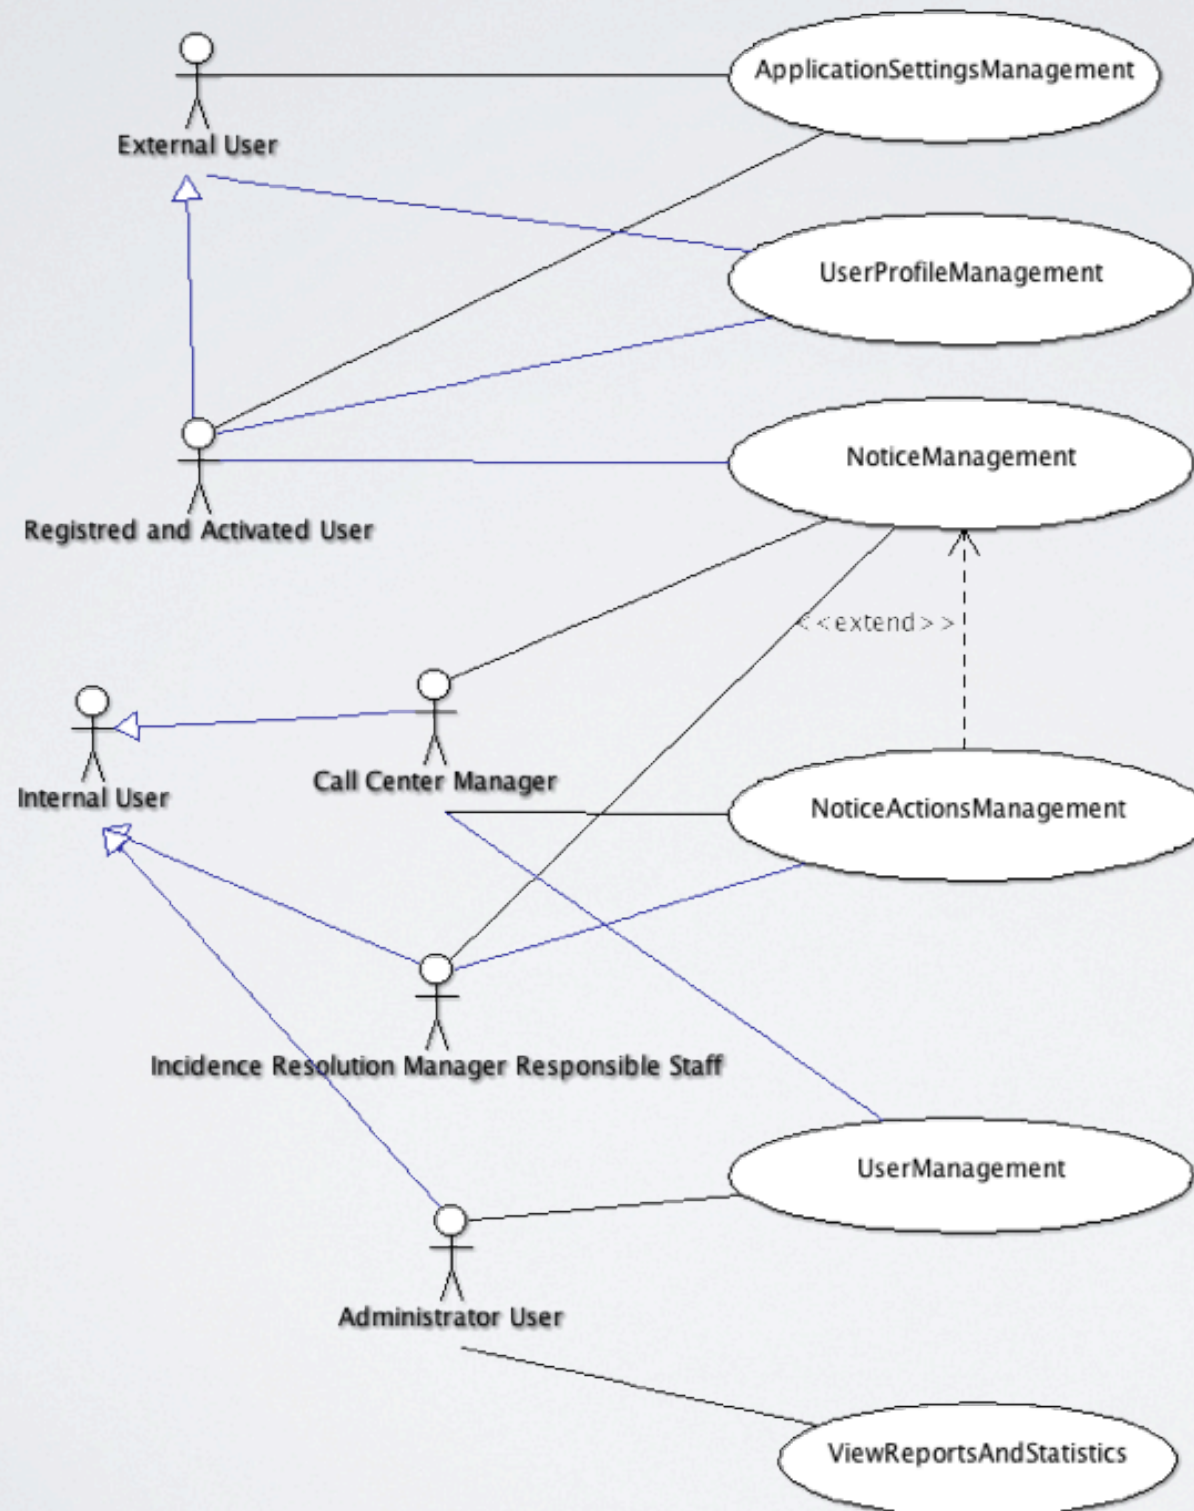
External User

ApplicationSettingsManagement

UserProfileManagement

Registred and Activated User

NoticeManagement

<<extend>>

Internal User

Call Center Manager

NoticeActionsManagement

Incidence Resolution Manager Responsible Staff

UserManagement

Administrator User

ViewReportsAndStatistics